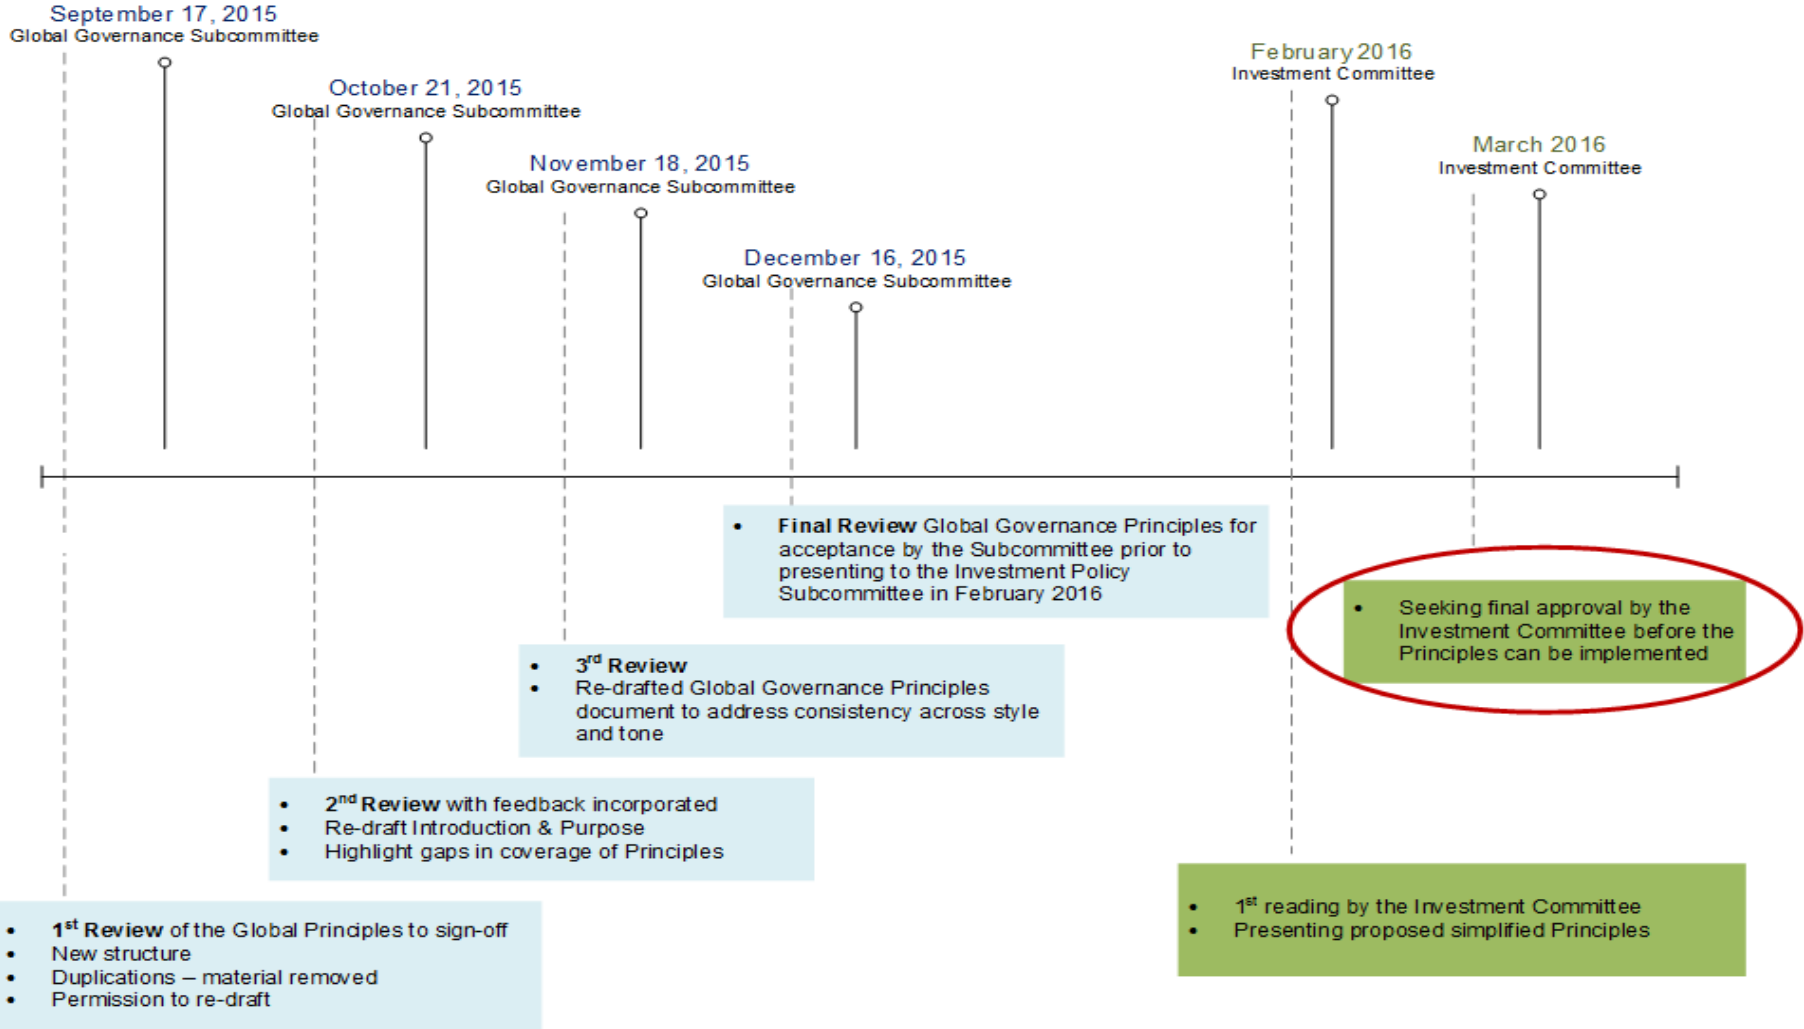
September 17, 2015
Global Governance Subcommittee

October 21, 2015
Global Governance Subcommittee

November 18, 2015
Global Governance Subcommittee

December 16, 2015
Global Governance Subcommittee

February 2016
Investment Committee

March 2016
Investment Committee

- **Final Review** Global Governance Principles for acceptance by the Subcommittee prior to presenting to the Investment Policy Subcommittee in February 2016

- Seeking final approval by the Investment Committee before the Principles can be implemented

- **3$^{rd}$ Review**
- Re-drafted Global Governance Principles document to address consistency across style and tone

- **2$^{nd}$ Review** with feedback incorporated
- Re-draft Introduction & Purpose
- Highlight gaps in coverage of Principles

- 1$^{st}$ reading by the Investment Committee
- Presenting proposed simplified Principles

- **1$^{st}$ Review** of the Global Principles to sign-off
- New structure
- Duplications – material removed
- Permission to re-draft